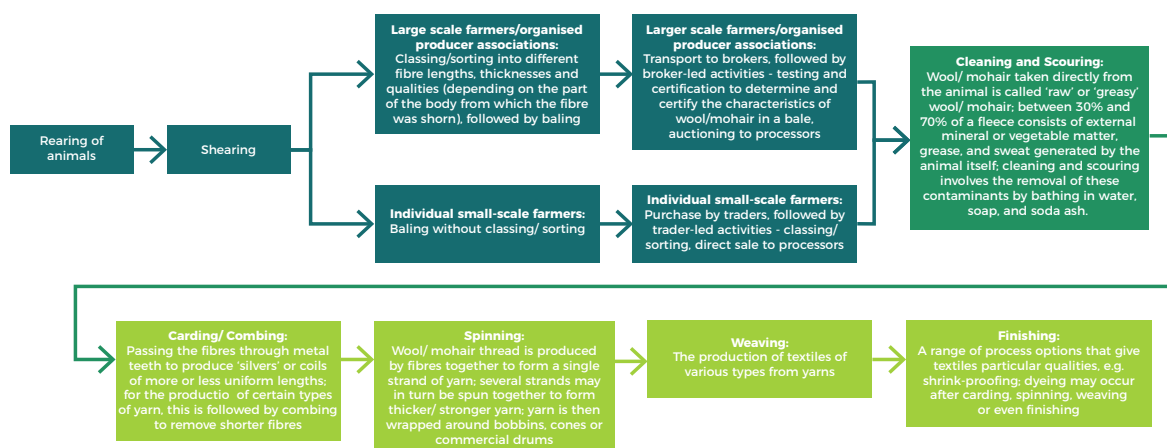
Rearing of animals

Shearing

Large scale farmers/organised producer associations:
Classing/sorting into different fibre lengths, thicknesses and qualities (depending on the part of the body from which the fibre was shorn), followed by baling

Individual small-scale farmers:
Baling without classing/ sorting

Larger scale farmers/organised producer associations:
Transport to brokers, followed by broker-led activities - testing and certification to determine and certify the characteristics of wool/mohair in a bale, auctioning to processors

Individual small-scale farmers:
Purchase by traders, followed by trader-led activities - classing/ sorting, direct sale to processors

Cleaning and Scouring:
Wool/ mohair taken directly from the animal is called 'raw' or 'greasy' wool/ mohair; between 30% and 70% of a fleece consists of external mineral or vegetable matter, grease, and sweat generated by the animal itself; cleaning and scouring involves the removal of these contaminants by bathing in water, soap, and soda ash.

Carding/ Combing:
Passing the fibres through metal teeth to produce 'silvers' or coils of more or less uniform lengths; for the productio of certain types of yarn, this is followed by combing to remove shorter fibres

Spinning:
Wool/ mohair thread is produced by fibres together to form a single strand of yarn; several strands may in turn be spun together to form thicker/ stronger yarn; yarn is then wrapped around bobbins, cones or commercial drums

Weaving:
The production of textiles of various types from yarns

Finishing:
A range of process options that give textiles particular qualities, e.g. shrink-proofing; dyeing may occur after carding, spinning, weaving or even finishing